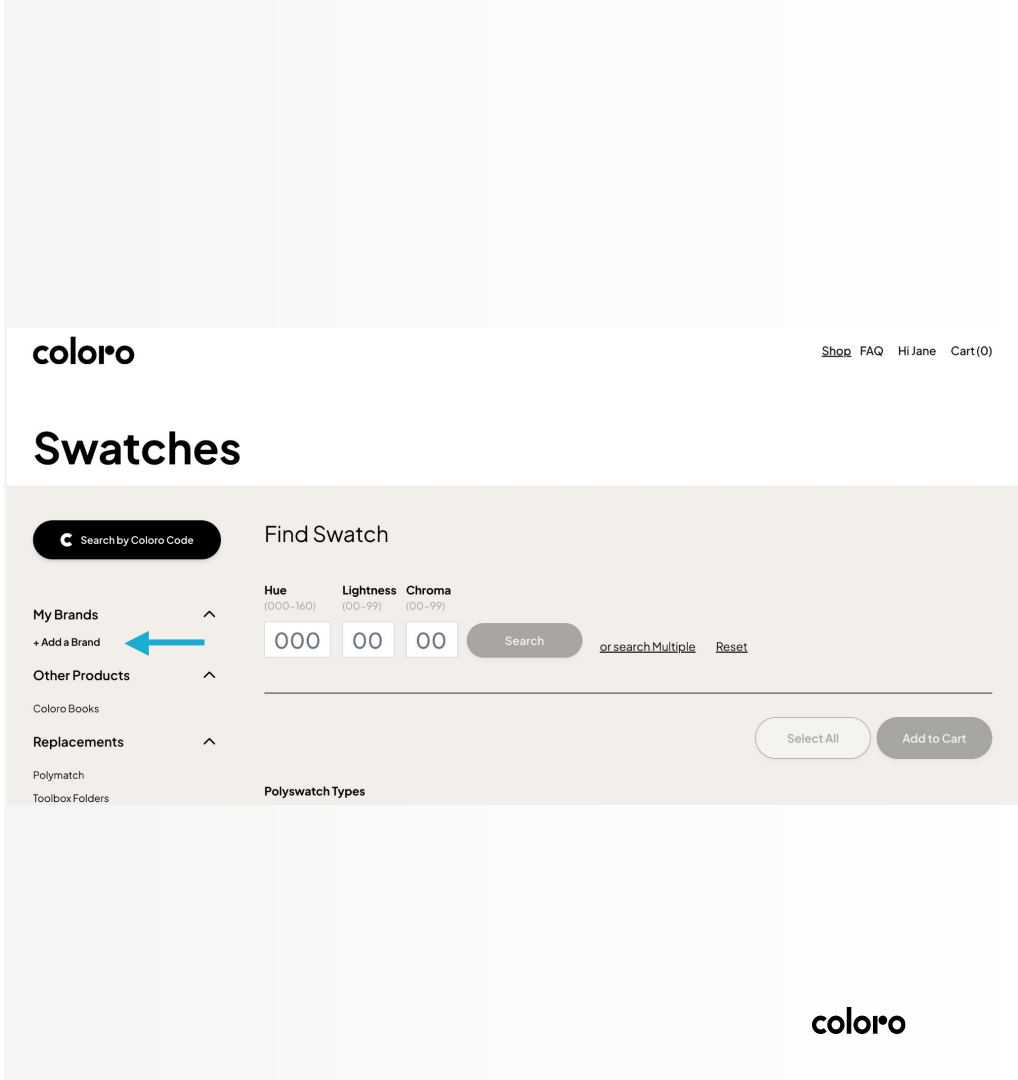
coloro

Shop FAQ Hi Jane Cart (0)

Swatches

Search by Coloro Code

My Brands

+ Add a Brand

Other Products

Coloro Books

Replacements

Polymatch

Toolbox Folders

Find Swatch

Hue (000–160)

Lightness (00–99)

Chroma (00–99)

000 00 00

Search

or search Multiple

Reset

Select All

Add to Cart

Polyswatch Types

coloro